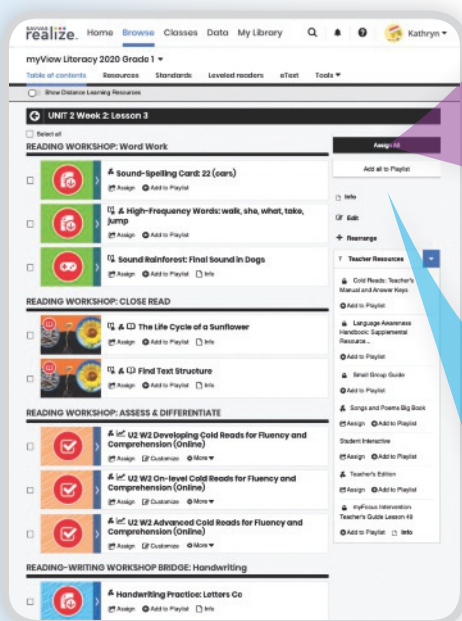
SAVVAS realize. Home Browse Classes Data My Library Kathryn

myView Literacy 2020 Grade 1

Table of contents Resources Standards Leveled readers eText Tools

Show Distance Learning Resources

UNIT 2 Week 2: Lesson 3

Select all

READING WORKSHOP: Word Work

Sound-Spelling Card: 22 (cars)
Assign Add to Playlist

High-Frequency Words: walk, she, what, take, jump
Assign Add to Playlist

Sound Rainforest: Final Sound in Dogs
Assign Add to Playlist Info

READING WORKSHOP: CLOSE READ

The Life Cycle of a Sunflower
Assign Add to Playlist Info

Find Text Structure
Assign Add to Playlist Info

READING WORKSHOP: ASSESS & DIFFERENTIATE

U2 W2 Developing Cold Reads for Fluency and Comprehension (Online)
Assign Customize More

U2 W2 On-level Cold Reads for Fluency and Comprehension (Online)
Assign Customize More

U2 W2 Advanced Cold Reads for Fluency and Comprehension (Online)
Assign Customize More

READING-WRITING WORKSHOP BRIDGE: Handwriting

Handwriting Practice: Letters Cc
Assign Add to Playlist Info

Assign All

Add all to Playlist

Info

Edit

Rearrange

Teacher Resources

Cold Reads: Teacher's Manual and Answer Keys
Add to Playlist

Language Awareness Handbook Supplemental Resource...
Add to Playlist

Small Group Guide
Add to Playlist

Songs and Poems Big Book
Add to Playlist

Student Interactive
Assign Add to Playlist

Teacher's Edition
Assign Add to Playlist

myFocus Intervention Teacher's Guide Lesson 48
Add to Playlist Info